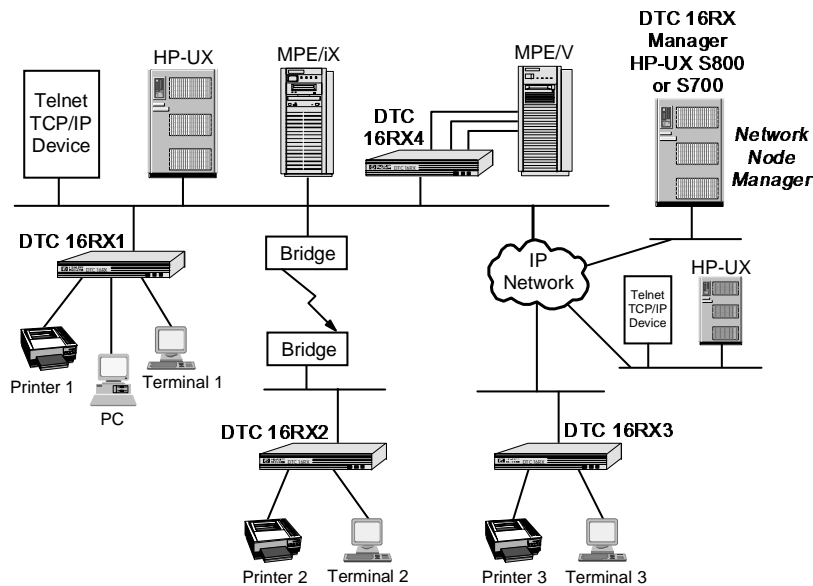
DTC 16RX Manager HP-UX S800 or S700

HP-UX

MPE/iX

MPE/V

Telnet TCP/IP Device

DTC 16RX4

Network Node Manager

DTC 16RX1

Bridge

IP Network

HP-UX

Telnet TCP/IP Device

Bridge

Printer 1

PC

Terminal 1

DTC 16RX2

DTC 16RX3

Printer 2

Terminal 2

Printer 3

Terminal 3